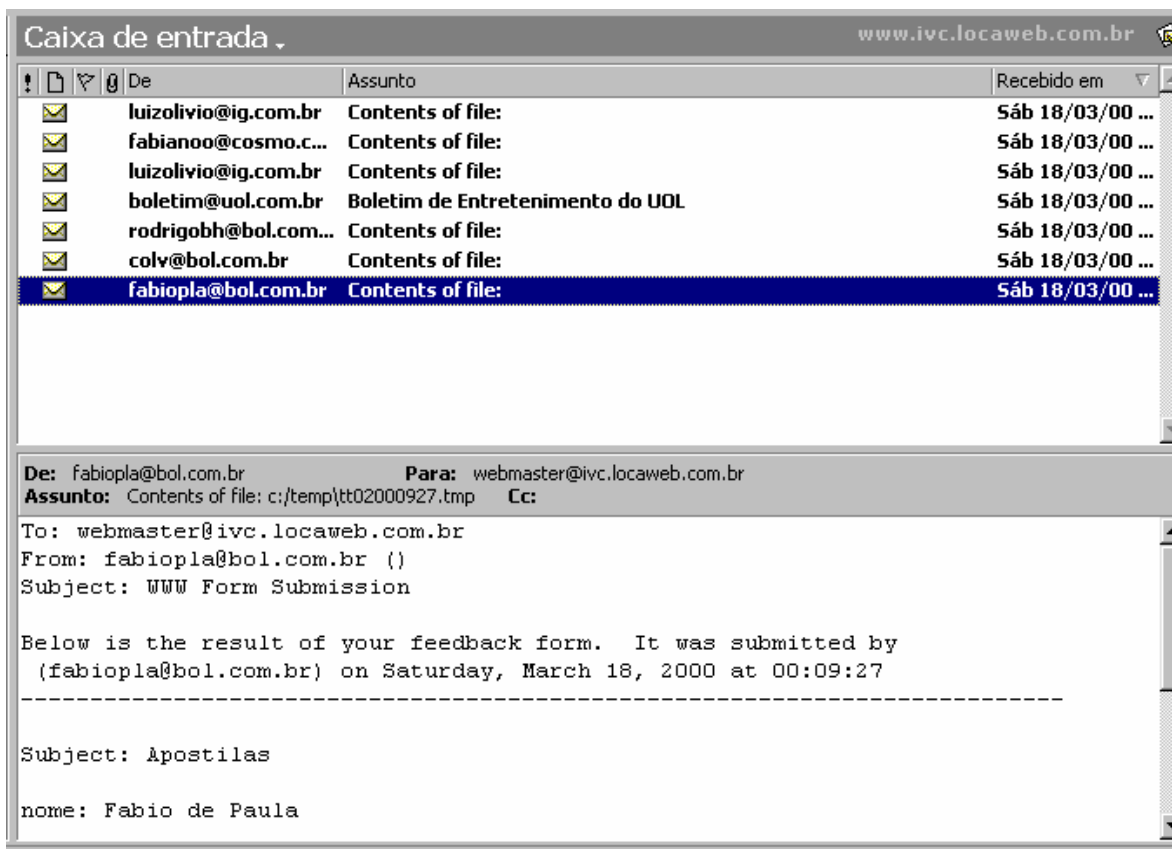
Caixa de entrada

www.ivc.locaweb.com.br

| ! | De | Assunto | Recebido em |
|---|---|---|---|
| | luizolivio@ig.com.br | Contents of file: | Sáb 18/03/00 ... |
| | fabianoo@cosmo.c... | Contents of file: | Sáb 18/03/00 ... |
| | luizolivio@ig.com.br | Contents of file: | Sáb 18/03/00 ... |
| | boletim@uol.com.br | Boletim de Entretenimento do UOL | Sáb 18/03/00 ... |
| | rodrigobh@bol.com... | Contents of file: | Sáb 18/03/00 ... |
| | colv@bol.com.br | Contents of file: | Sáb 18/03/00 ... |
| | fabiopla@bol.com.br | Contents of file: | Sáb 18/03/00 ... |

De: fabiopla@bol.com.br Para: webmaster@ivc.locaweb.com.br
Assunto: Contents of file: c:/temp\tt02000927.tmp Cc:

To: webmaster@ivc.locaweb.com.br
From: fabiopla@bol.com.br ()
Subject: WWW Form Submission

Below is the result of your feedback form. It was submitted by (fabiopla@bol.com.br) on Saturday, March 18, 2000 at 00:09:27
---------------------------------------------------------------------------

Subject: Apostilas

nome: Fabio de Paula